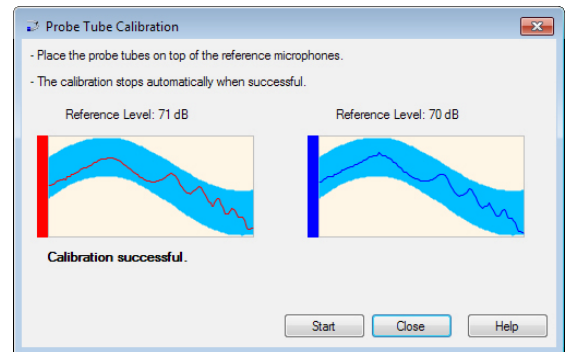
Probe Tube Calibration

- Place the probe tubes on top of the reference microphones.

- The calibration stops automatically when successful.

Reference Level: 71 dB

Reference Level: 70 dB

Calibration successful.

Start

Close

Help